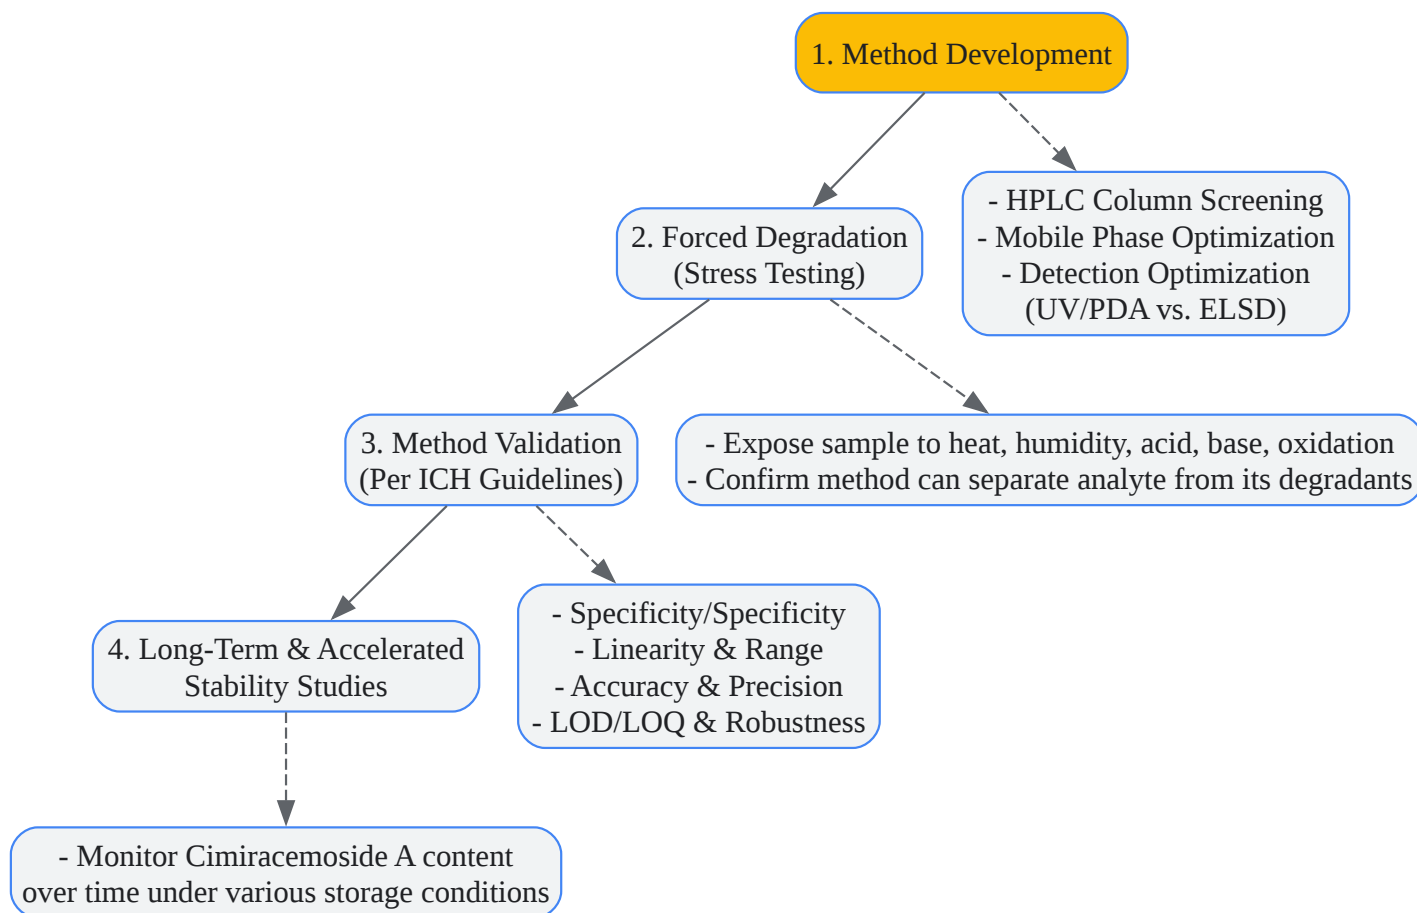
1. Method Development

2. Forced Degradation (Stress Testing)

- HPLC Column Screening
- Mobile Phase Optimization
- Detection Optimization (UV/PDA vs. ELSD)

3. Method Validation (Per ICH Guidelines)

- Expose sample to heat, humidity, acid, base, oxidation
- Confirm method can separate analyte from its degradants

4. Long-Term & Accelerated Stability Studies

- Specificity/Specificity
- Linearity & Range
- Accuracy & Precision
- LOD/LOQ & Robustness

- Monitor Cimiracemoside A content over time under various storage conditions